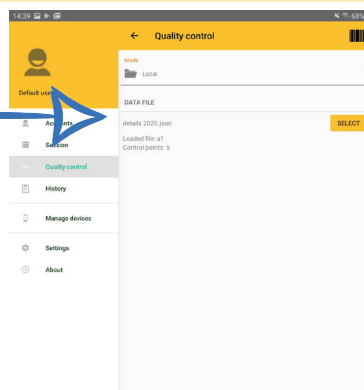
14:39

68%

Default user

Accounts

Session

Quality control

History

Manage devices

Settings

About

Quality control

Mode

Local

DATA FILE

details 2020.json

SELECT

Loaded files: a1
Control points: 5